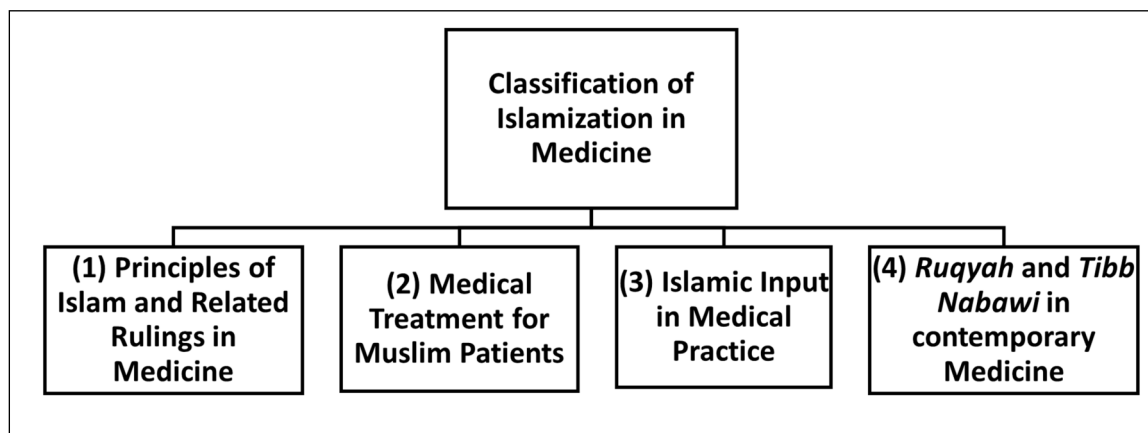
Classification of Islamization in Medicine

(1) Principles of Islam and Related Rulings in Medicine

(2) Medical Treatment for Muslim Patients

(3) Islamic Input in Medical Practice

(4) *Ruqyah* and *Tibb Nabawi* in contemporary Medicine